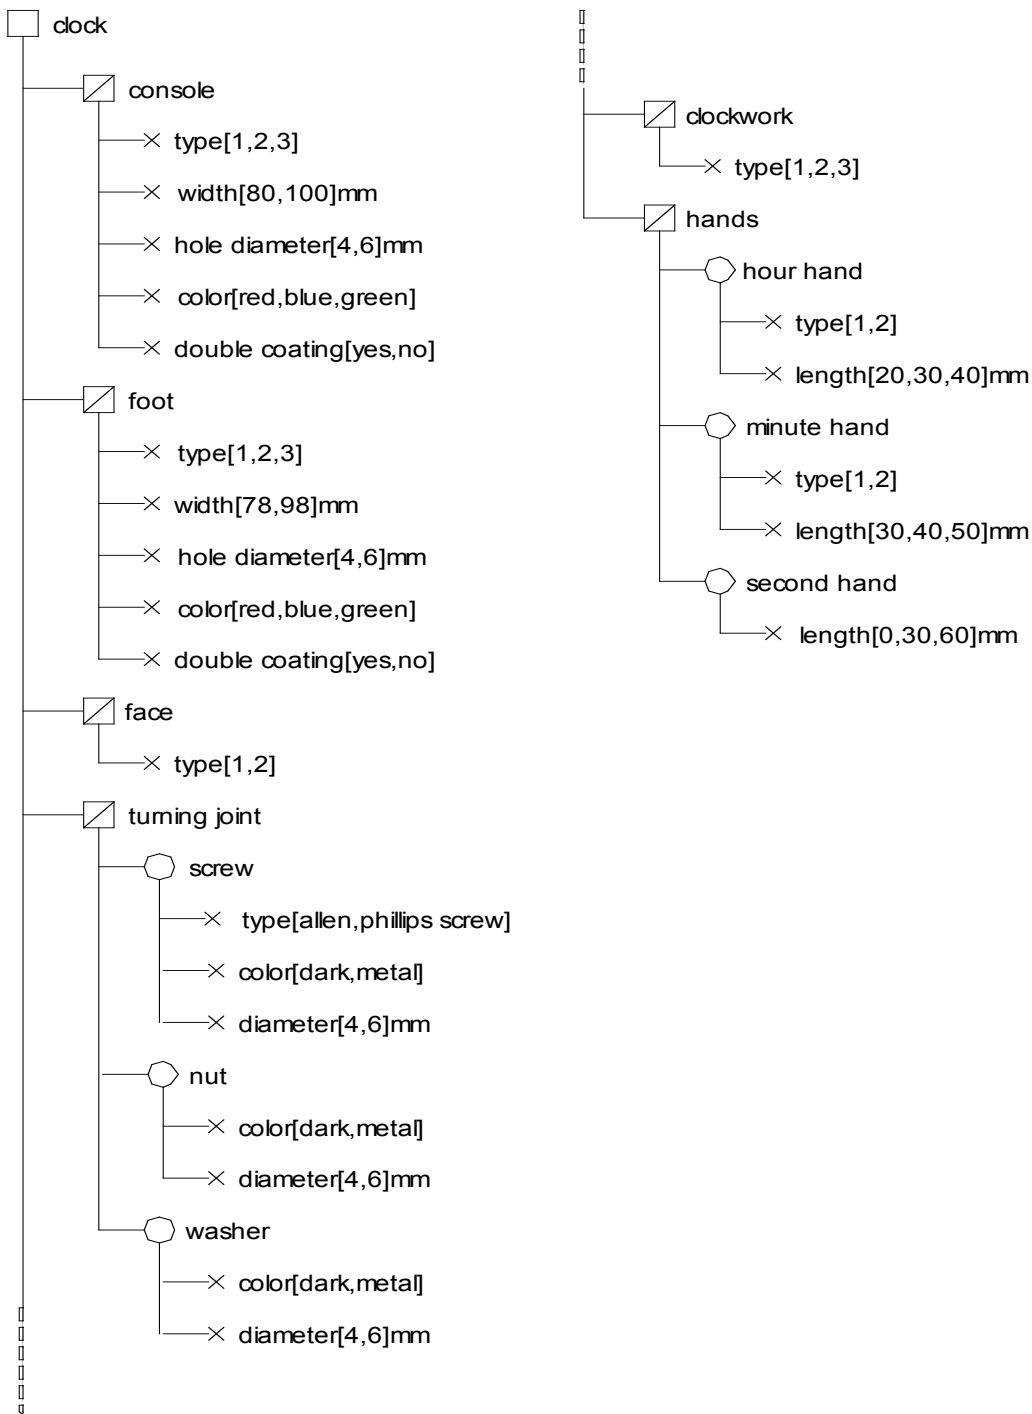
clock
console
type[1,2,3]
width[80,100]mm
hole diameter[4,6]mm
color[red,blue,green]
double coating[yes,no]
foot
type[1,2,3]
width[78,98]mm
hole diameter[4,6]mm
color[red,blue,green]
double coating[yes,no]
face
type[1,2]
turning joint
screw
type[allen,phillips screw]
color[dark,metal]
diameter[4,6]mm
nut
color[dark,metal]
diameter[4,6]mm
washer
color[dark,metal]
diameter[4,6]mm

clockwork
type[1,2,3]
hands
hour hand
type[1,2]
length[20,30,40]mm
minute hand
type[1,2]
length[30,40,50]mm
second hand
length[0,30,60]mm